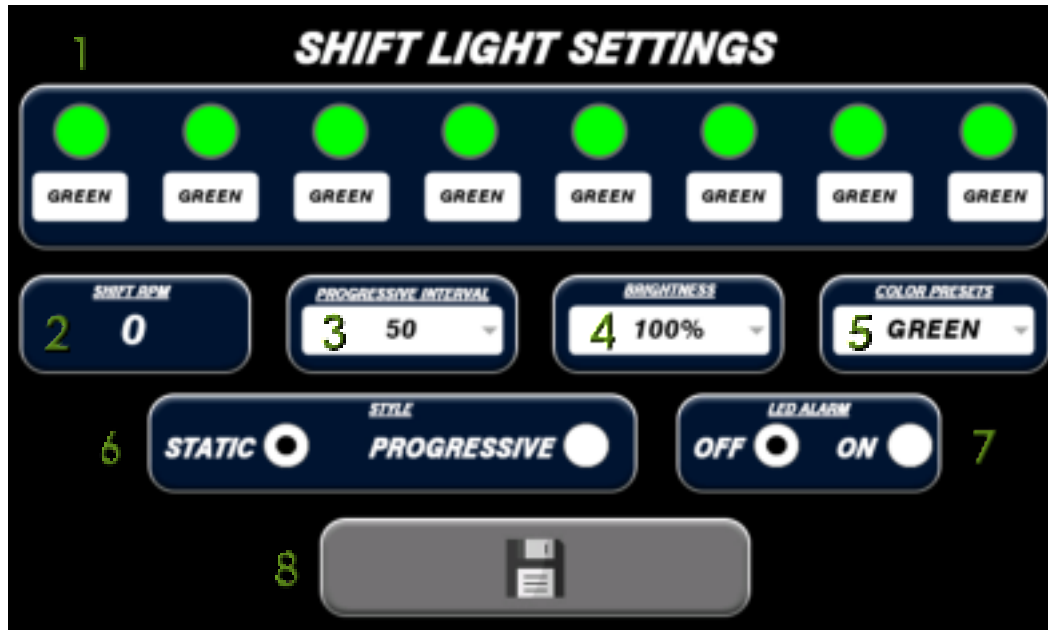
1
SHIFT LIGHT SETTINGS

GREEN GREEN GREEN GREEN GREEN GREEN GREEN GREEN

SHIFT RPM
2 0

PROGRESSIVE INTERVAL
3 50

BRIGHTNESS
4 100%

COLOR PRESETS
5 GREEN

STYLE
6 STATIC PROGRESSIVE

LED ALARM
OFF ON 7

8